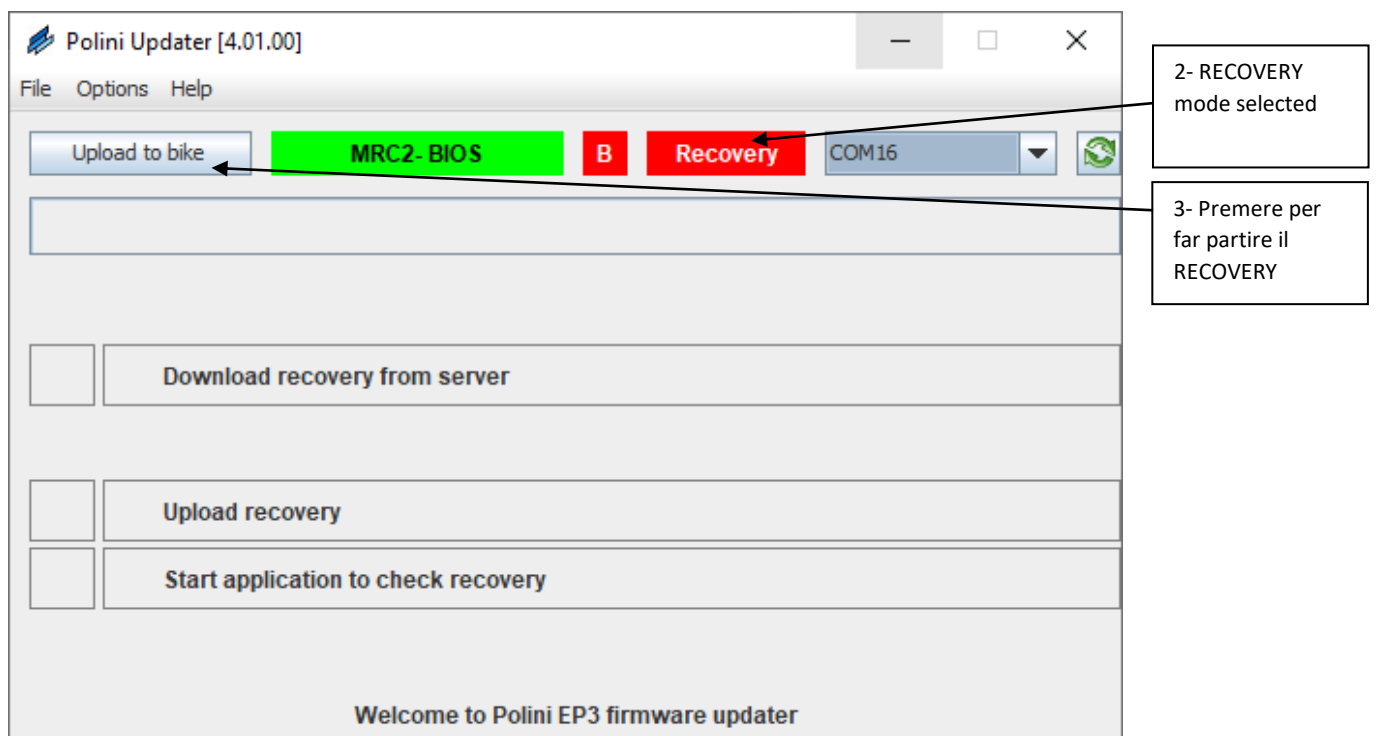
Polini Updater [4.01.00]

File Options Help

Upload to bike

MRC2- BIOS

B

Recovery

COM16

2- RECOVERY mode selected

3- Premere per far partire il RECOVERY

Download recovery from server

Upload recovery

Start application to check recovery

Welcome to Polini EP3 firmware updater